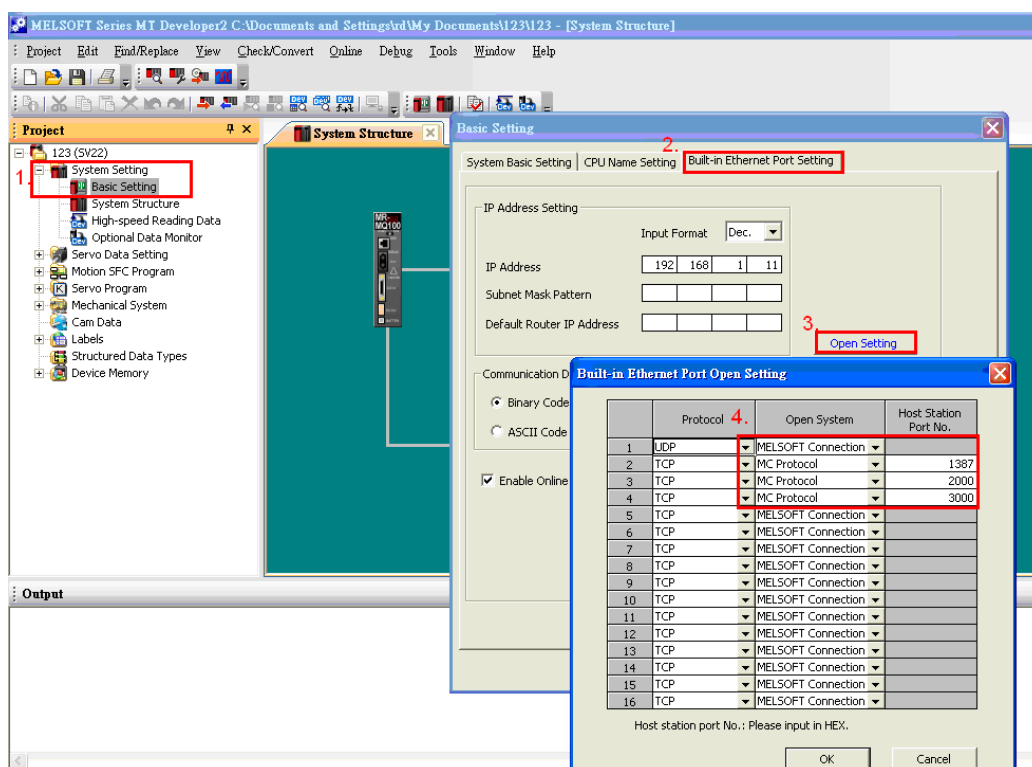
MELSOFT Series MT Developer2 C:\Documents and Settings\rd\My Documents\123\123 - [System Structure]

Project Edit Find/Replace View Check/Convert Online Debug Tools Window Help

Project

123 (SV22)
1. System Setting
Basic Setting
System Structure
High-speed Reading Data
Optional Data Monitor
Servo Data Setting
Motion SFC Program
Servo Program
Mechanical System
Cam Data
Labels
Structured Data Types
Device Memory

System Structure

MR-MQ100

Output

Basic Setting

System Basic Setting | CPU Name Setting | 2. Built-in Ethernet Port Setting

IP Address Setting

Input Format Dec.

IP Address 192 168 1 11

Subnet Mask Pattern

Default Router IP Address

3. Open Setting

Communication D

Binary Code

ASCII Code

Enable Online

Built-in Ethernet Port Open Setting

| | Protocol 4. | Open System | Host Station Port No. |
|---|---|---|---|
| 1 | UDP | MELSOFT Connection | |
| 2 | TCP | MC Protocol | 1387 |
| 3 | TCP | MC Protocol | 2000 |
| 4 | TCP | MC Protocol | 3000 |
| 5 | TCP | MELSOFT Connection | |
| 6 | TCP | MELSOFT Connection | |
| 7 | TCP | MELSOFT Connection | |
| 8 | TCP | MELSOFT Connection | |
| 9 | TCP | MELSOFT Connection | |
| 10 | TCP | MELSOFT Connection | |
| 11 | TCP | MELSOFT Connection | |
| 12 | TCP | MELSOFT Connection | |
| 13 | TCP | MELSOFT Connection | |
| 14 | TCP | MELSOFT Connection | |
| 15 | TCP | MELSOFT Connection | |
| 16 | TCP | MELSOFT Connection | |

Host station port No.: Please input in HEX.

OK Cancel